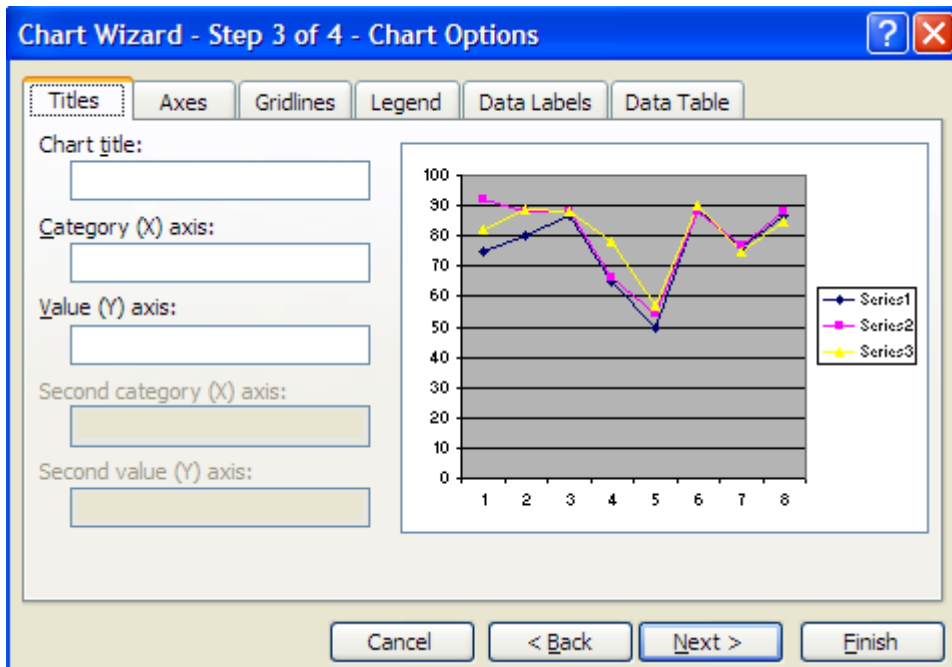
Chart Wizard - Step 3 of 4 - Chart Options

?

Titles Axes Gridlines Legend Data Labels Data Table

Chart title:

Category (X) axis:

Value (Y) axis:

Second category (X) axis:

Second value (Y) axis:

100
90
80
70
60
50
40
30
20
10
0

1 2 3 4 5 6 7 8

Series1
Series2
Series3

Cancel < Back Next > Finish